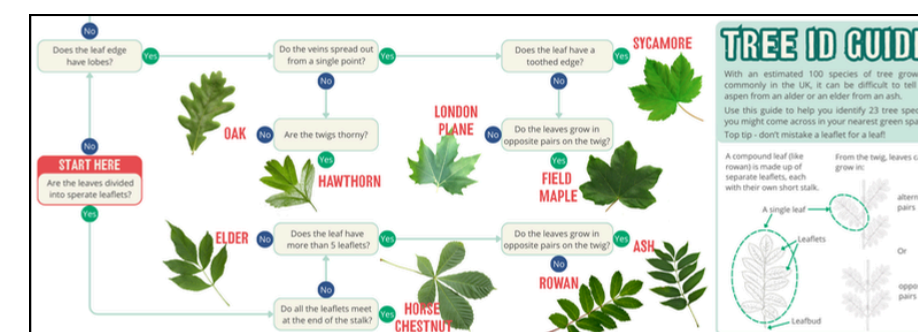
No

Does the leaf edge have lobes?

Yes

Do the veins spread out from a single point?

Yes

Does the leaf have a toothed edge?

Yes

SYCAMORE

No

No

OAK

No

Are the twigs thorny?

LONDON PLANE

No

Do the leaves grow in opposite pairs on the twig?

No

Yes

Yes

HAWTHORN

START HERE

Are the leaves divided into seperate leaflets?

FIELD MAPLE

Yes

ELDER

No

Does the leaf have more than 5 leaflets?

Yes

Do the leaves grow in opposite pairs on the twig?

Yes

ASH

No

No

ROWAN

Do all the leaflets meet at the end of the stalk?

Yes

HORSE CHESTNUT

TREE ID GUID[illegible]

With an estimated 100 species of tree grow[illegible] commonly in the UK, it can be difficult to tell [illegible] aspen from an alder or an elder from an ash.

Use this guide to help you identify 23 tree spec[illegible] you might come across in your nearest green spa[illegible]

Top tip - don't mistake a leaflet for a leaf!

A compound leaf (like rowan) is made up of separate leaflets, each with their own short stalk.

From the twig, leaves ca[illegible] grow in:

A single leaf

Leaflets

Leafbud

altern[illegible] pairs

Or

oppo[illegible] pairs